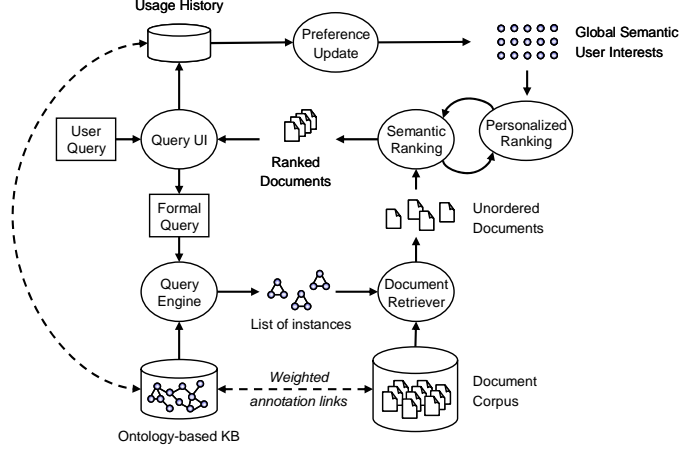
Usage History

Preference Update

Global Semantic User Interests

User Query

Query UI

Ranked Documents

Semantic Ranking

Personalized Ranking

Formal Query

Unordered Documents

Query Engine

List of instances

Document Retriever

Weighted annotation links

Document Corpus

Ontology-based KB